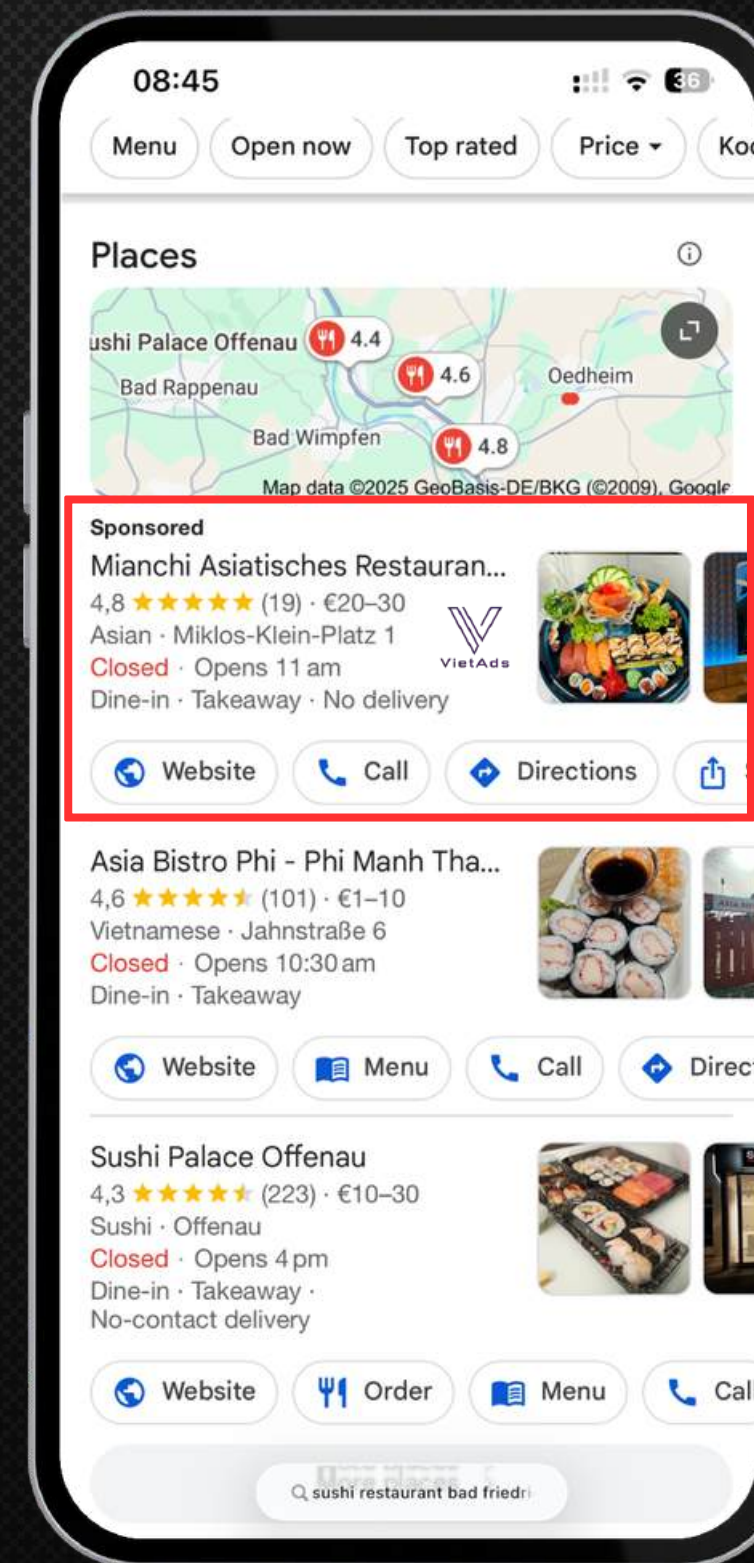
08:45

36

Menu Open now Top rated Price Ko

Places

ushi Palace Offenau 4.4
4.6
Bad Rappenau
Oedheim
Bad Wimpfen
4.8
Map data ©2025 GeoBasis-DE/BKG (©2009), Google

Sponsored
Mianchi Asiatisches Restauran...
4,8 ★★★★★ (19) · €20–30
Asian · Miklos-Klein-Platz 1
Closed · Opens 11 am
Dine-in · Takeaway · No delivery

VietAds

Website Call Directions

Asia Bistro Phi - Phi Manh Tha...
4,6 ★★★★★ (101) · €1–10
Vietnamese · Jahnstraße 6
Closed · Opens 10:30 am
Dine-in · Takeaway

Website Menu Call Direc

Sushi Palace Offenau
4,3 ★★★★★ (223) · €10–30
Sushi · Offenau
Closed · Opens 4 pm
Dine-in · Takeaway · No-contact delivery

Website Order Menu Cal

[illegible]

sushi restaurant bad friedri